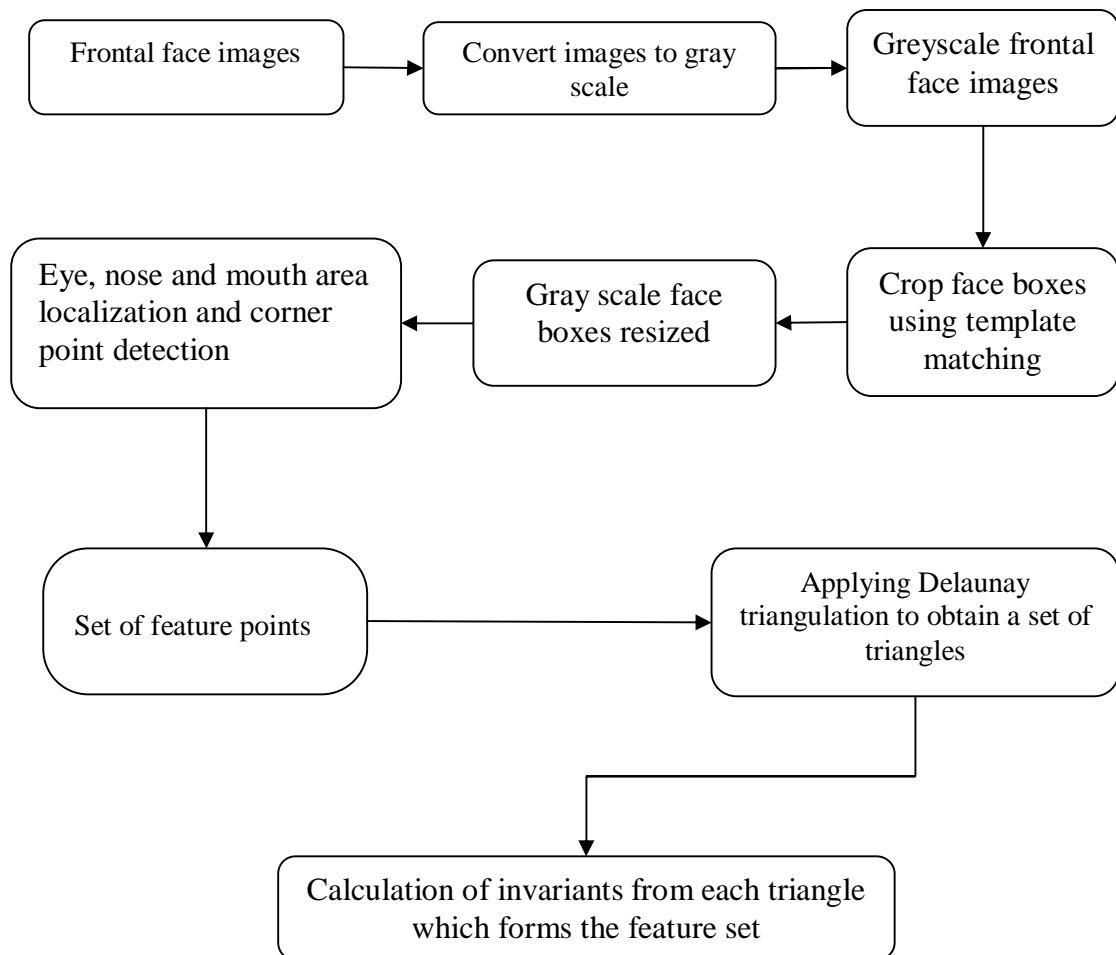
Frontal face images

Convert images to gray scale

Greyscale frontal face images

Crop face boxes using template matching

Gray scale face boxes resized

Eye, nose and mouth area localization and corner point detection

Set of feature points

Applying Delaunay triangulation to obtain a set of triangles

Calculation of invariants from each triangle which forms the feature set